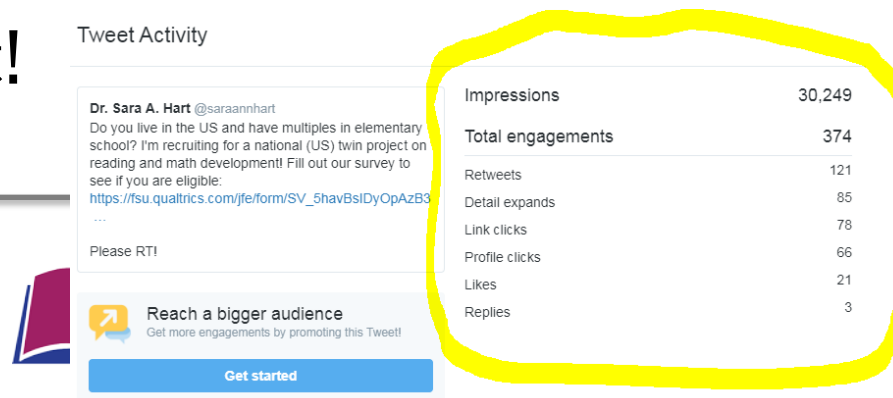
:!

Tweet Activity

Dr. Sara A. Hart @saraannhart
Do you live in the US and have multiples in elementary school? I'm recruiting for a national (US) twin project on reading and math development! Fill out our survey to see if you are eligible: https://fsu.qualtrics.com/jfe/form/SV_5havBsIDyOpAzB3 …

Please RT!

Reach a bigger audience
Get more engagements by promoting this Tweet!

Get started

| | |
|---|---|
| Impressions | 30,249 |
| Total engagements | 374 |
| Retweets | 121 |
| Detail expands | 85 |
| Link clicks | 78 |
| Profile clicks | 66 |
| Likes | 21 |
| Replies | 3 |